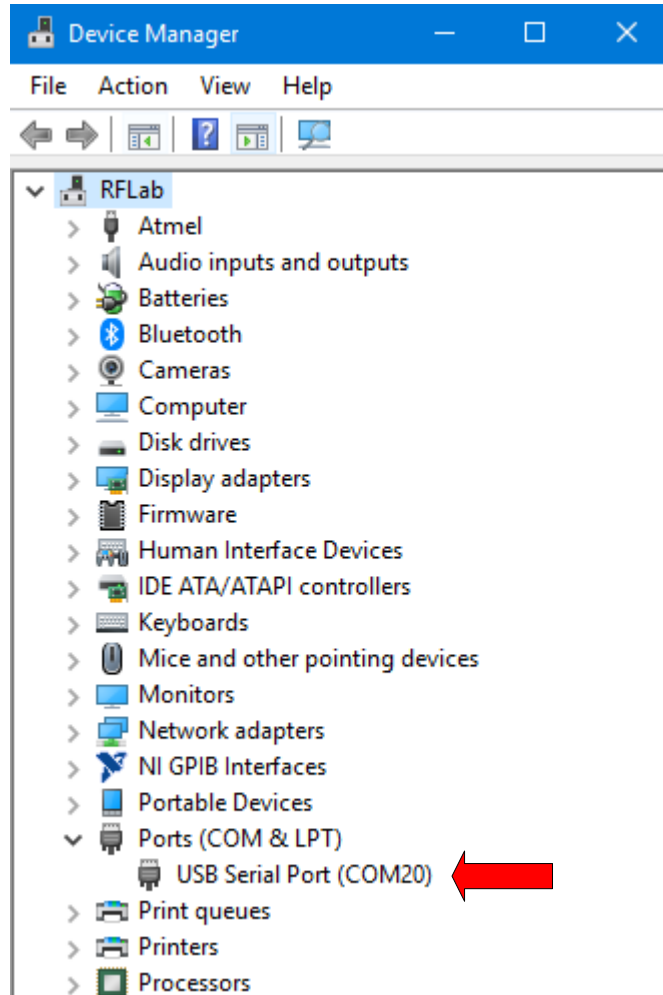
Device Manager

File Action View Help

RFLab
Atmel
Audio inputs and outputs
Batteries
Bluetooth
Cameras
Computer
Disk drives
Display adapters
Firmware
Human Interface Devices
IDE ATA/ATAPI controllers
Keyboards
Mice and other pointing devices
Monitors
Network adapters
NI GPIB Interfaces
Portable Devices
Ports (COM & LPT)
USB Serial Port (COM20)
Print queues
Printers
Processors